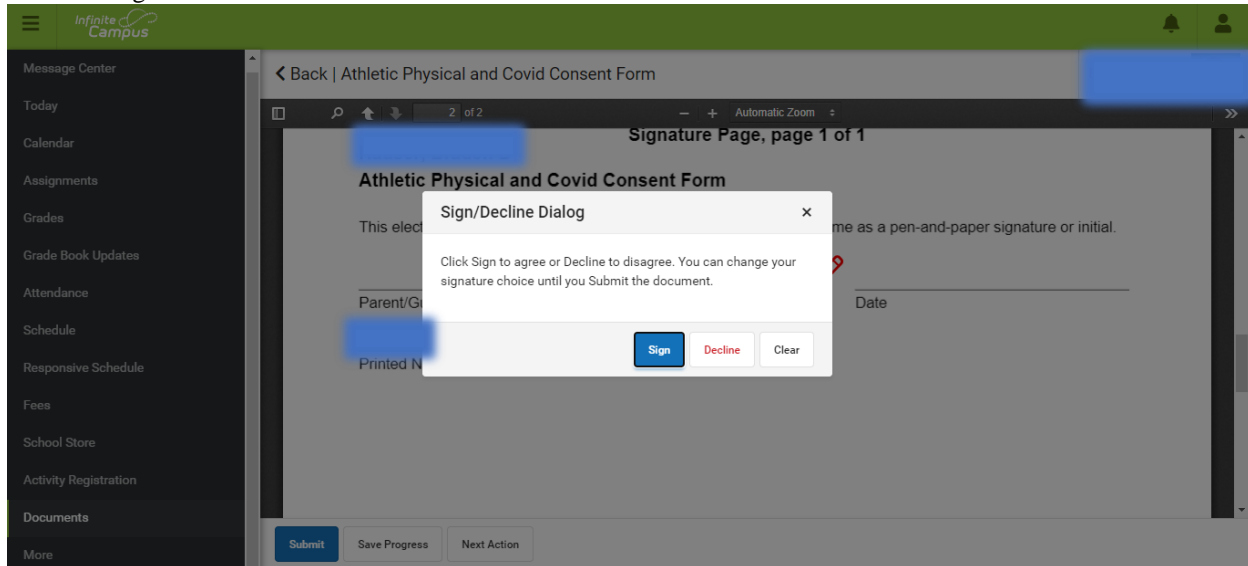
Infinite Campus

Message Center
Today
Calendar
Assignments
Grades
Grade Book Updates
Attendance
Schedule
Responsive Schedule
Fees
School Store
Activity Registration
Documents
More

< Back | Athletic Physical and Covid Consent Form

2 of 2 − + Automatic Zoom

Signature Page, page 1 of 1

Athletic Physical and Covid Consent Form

This elect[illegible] me as a pen-and-paper signature or initial.

Parent/G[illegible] Date

Printed N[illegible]

Sign/Decline Dialog ×

Click Sign to agree or Decline to disagree. You can change your signature choice until you Submit the document.

Sign Decline Clear

Submit Save Progress Next Action